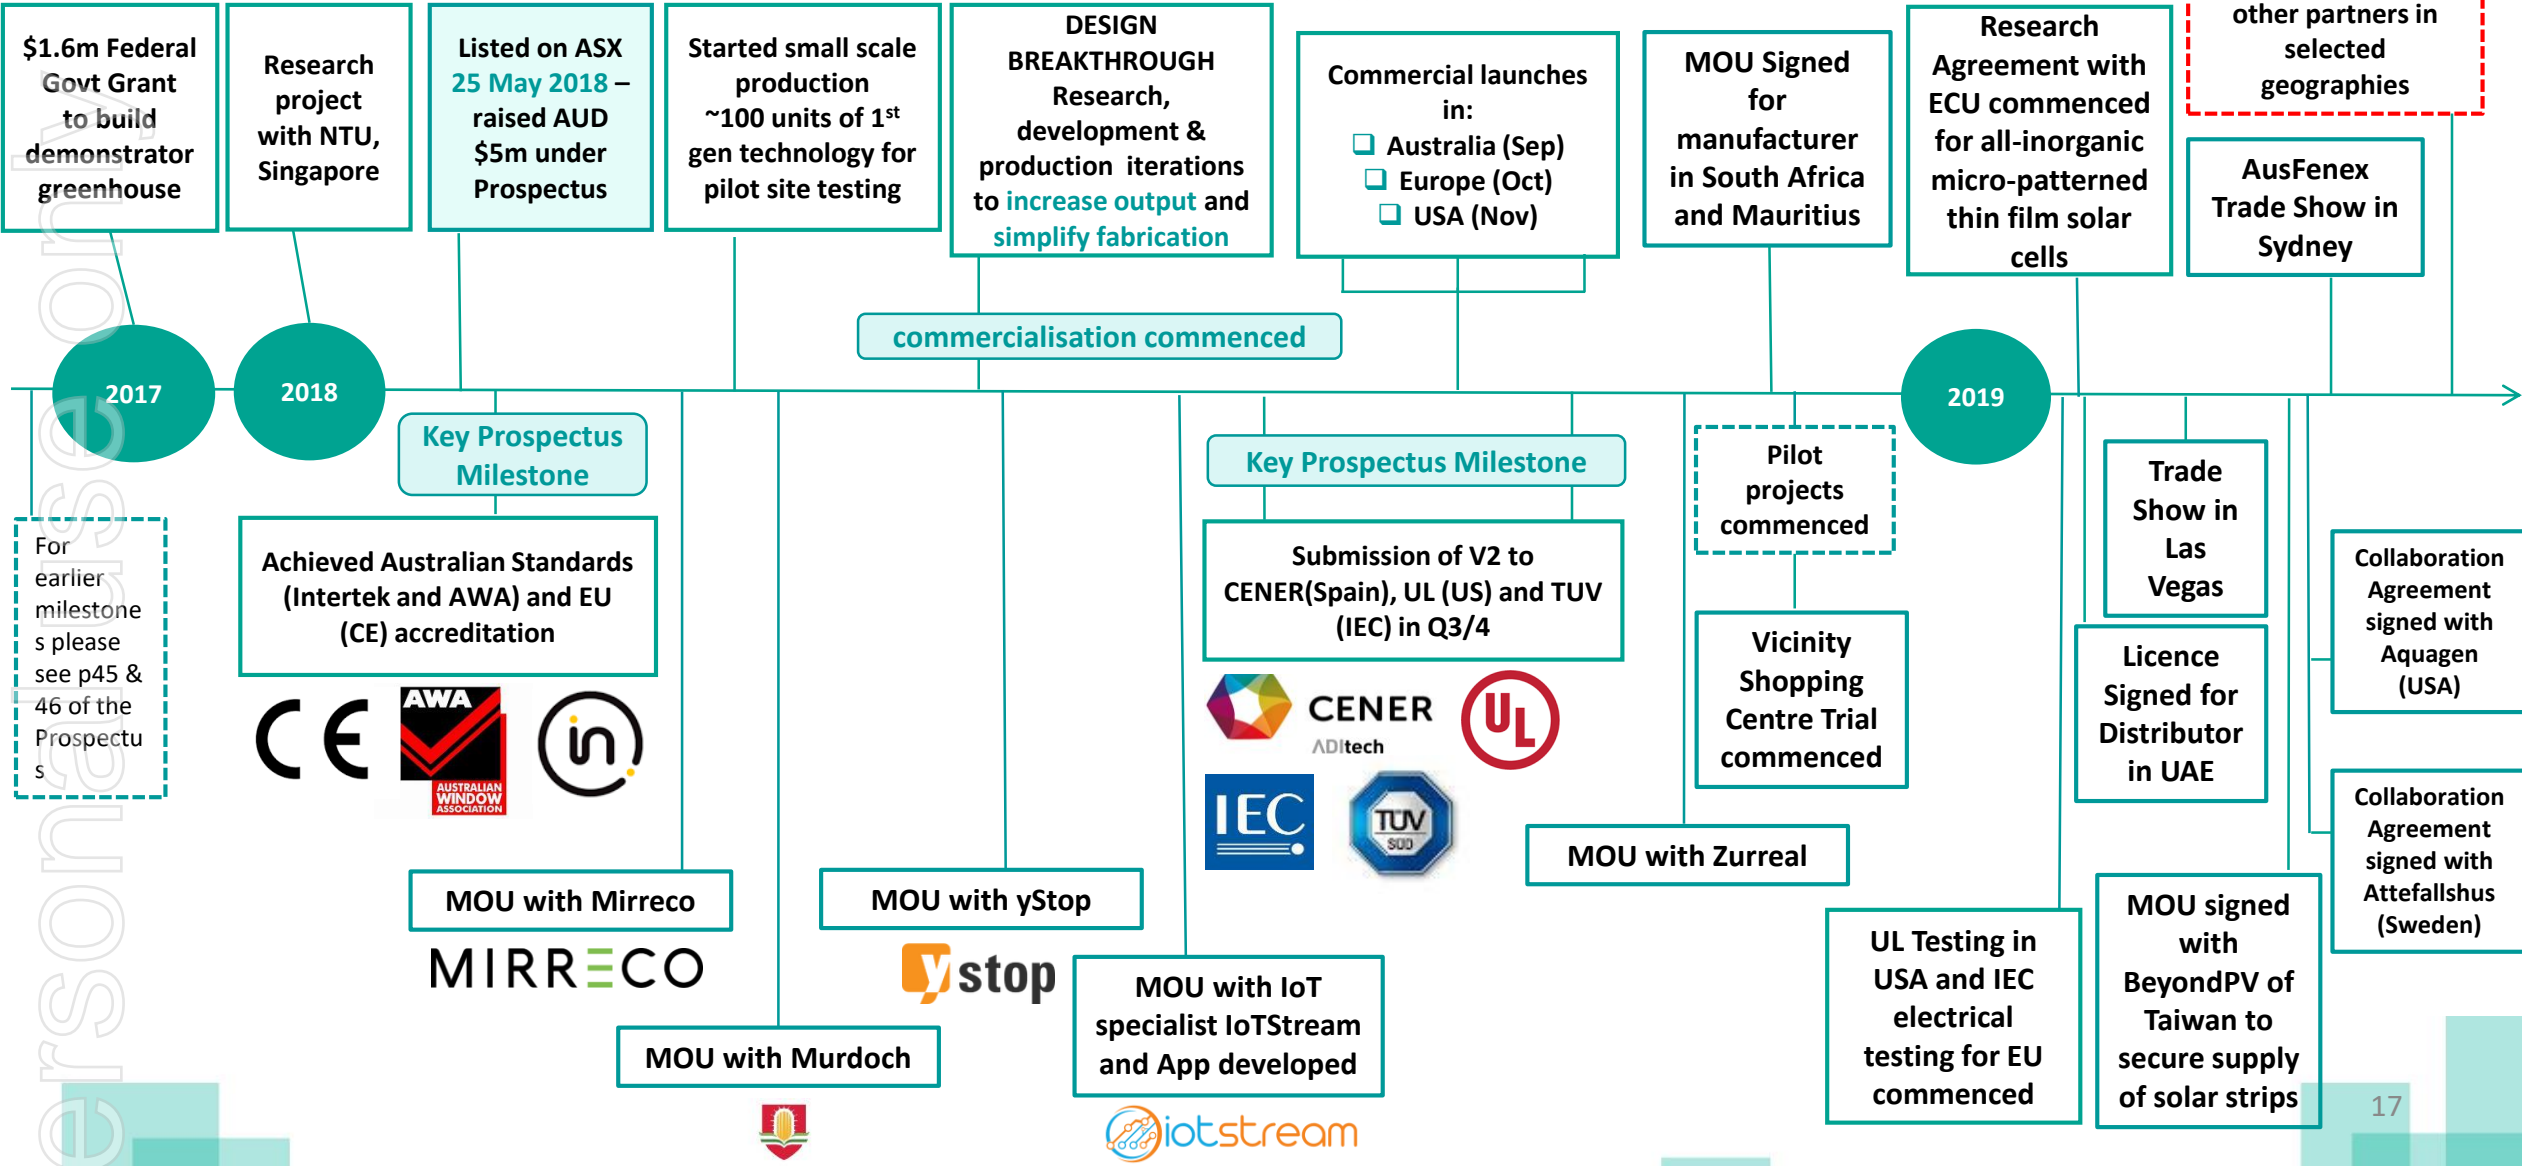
$1.6m Federal Govt Grant to build demonstrator greenhouse

Research project with NTU, Singapore

Listed on ASX 25 May 2018 – raised AUD $5m under Prospectus

Started small scale production ~100 units of 1$^{st}$ gen technology for pilot site testing

DESIGN BREAKTHROUGH Research, development & production iterations to increase output and simplify fabrication

Commercial launches in:
❑ Australia (Sep)
❑ Europe (Oct)
❑ USA (Nov)

MOU Signed for manufacturer in South Africa and Mauritius

Research Agreement with ECU commenced for all-inorganic micro-patterned thin film solar cells

other partners in selected geographies

AusFenex Trade Show in Sydney

commercialisation commenced

2017

2018

2019

Key Prospectus Milestone

Key Prospectus Milestone

Pilot projects commenced

For earlier milestones please see p45 & 46 of the Prospectus

Achieved Australian Standards (Intertek and AWA) and EU (CE) accreditation

CE AWA AUSTRALIAN WINDOW ASSOCIATION

Submission of V2 to CENER(Spain), UL (US) and TUV (IEC) in Q3/4

CENER ADItech UL

IEC TUV SUD

Trade Show in Las Vegas

Collaboration Agreement signed with Aquagen (USA)

Vicinity Shopping Centre Trial commenced

Licence Signed for Distributor in UAE

MOU with Zurreal

Collaboration Agreement signed with Attefallshus (Sweden)

MOU with Mirreco

MIRRECO

MOU with yStop

ystop

MOU with IoT specialist IoTStream and App developed

iotstream

MOU with Murdoch

UL Testing in USA and IEC electrical testing for EU commenced

MOU signed with BeyondPV of Taiwan to secure supply of solar strips

17

ersonaiser